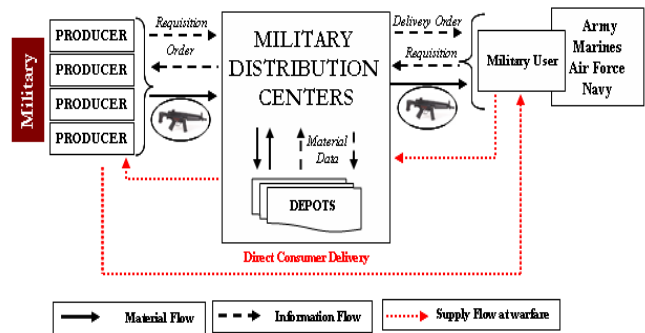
Military

PRODUCER
PRODUCER
PRODUCER
PRODUCER

Requisition
Order

MILITARY DISTRIBUTION CENTERS

Material Data

DEPOTS

Direct Consumer Delivery

Delivery Order
Requisition

Military User

Army
Marines
Air Force
Navy

Material Flow
Information Flow
Supply Flow at warfare